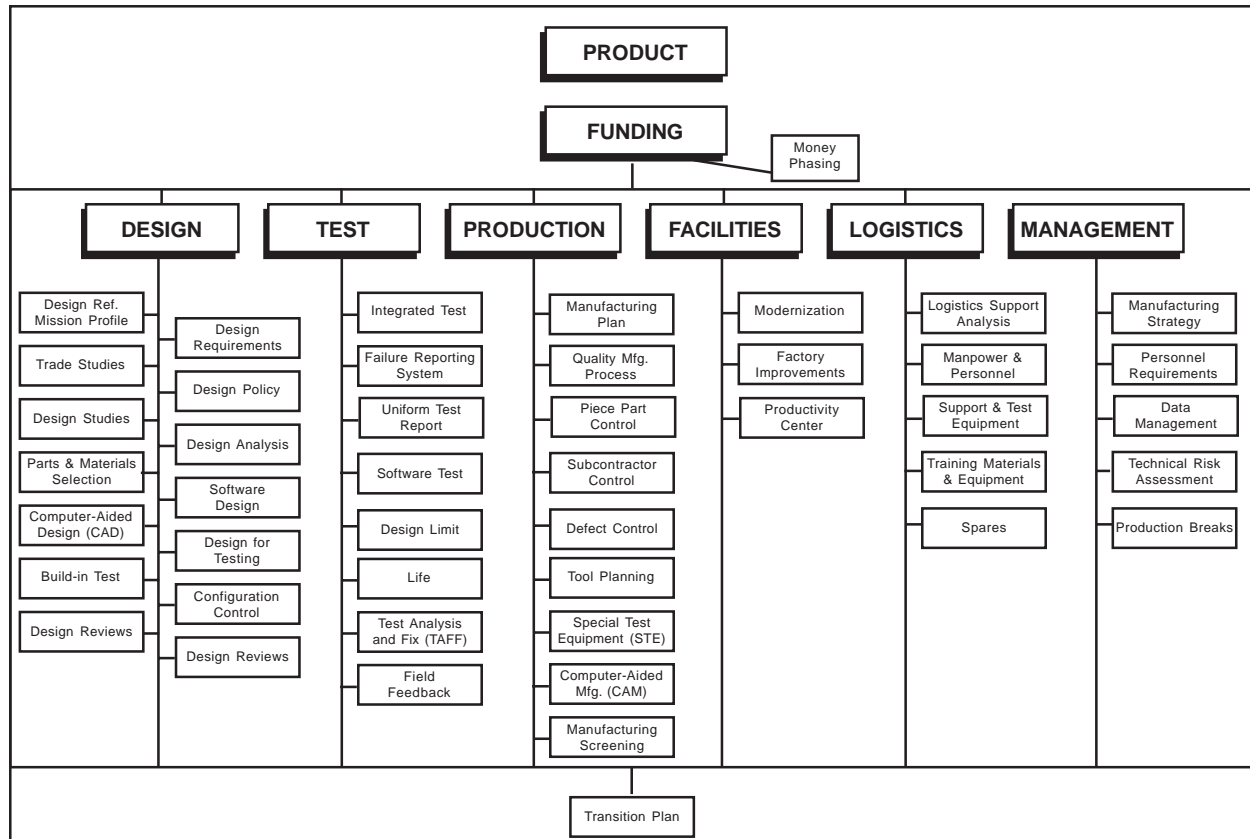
PRODUCT

FUNDING

Money Phasing

DESIGN

Design Ref. Mission Profile

Trade Studies

Design Studies

Parts & Materials Selection

Computer-Aided Design (CAD)

Build-in Test

Design Reviews

Design Requirements

Design Policy

Design Analysis

Software Design

Design for Testing

Configuration Control

Design Reviews

TEST

Integrated Test

Failure Reporting System

Uniform Test Report

Software Test

Design Limit

Life

Test Analysis and Fix (TAFF)

Field Feedback

PRODUCTION

Manufacturing Plan

Quality Mfg. Process

Piece Part Control

Subcontractor Control

Defect Control

Tool Planning

Special Test Equipment (STE)

Computer-Aided Mfg. (CAM)

Manufacturing Screening

FACILITIES

Modernization

Factory Improvements

Productivity Center

LOGISTICS

Logistics Support Analysis

Manpower & Personnel

Support & Test Equipment

Training Materials & Equipment

Spares

MANAGEMENT

Manufacturing Strategy

Personnel Requirements

Data Management

Technical Risk Assessment

Production Breaks

Transition Plan